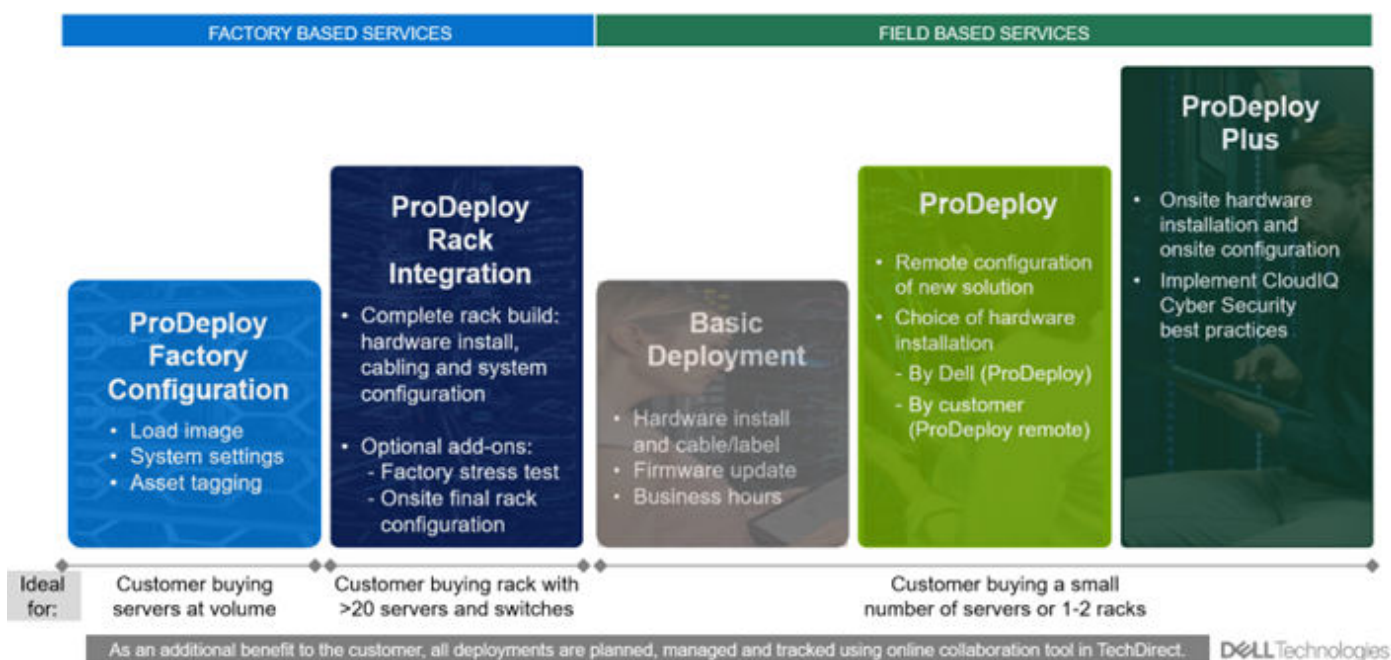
FACTORY BASED SERVICES

FIELD BASED SERVICES

ProDeploy Factory Configuration

- Load image
- System settings
- Asset tagging

ProDeploy Rack Integration

- Complete rack build: hardware install, cabling and system configuration
- Optional add-ons:
  - Factory stress test
  - Onsite final rack configuration

Basic Deployment

- Hardware install and cable/label
- Firmware update
- Business hours

ProDeploy

- Remote configuration of new solution
- Choice of hardware installation
  - By Dell (ProDeploy)
  - By customer (ProDeploy remote)

ProDeploy Plus

- Onsite hardware installation and onsite configuration
- Implement CloudIQ Cyber Security best practices

Ideal for:

Customer buying servers at volume

Customer buying rack with >20 servers and switches

Customer buying a small number of servers or 1-2 racks

As an additional benefit to the customer, all deployments are planned, managed and tracked using online collaboration tool in TechDirect.

DELL Technologies